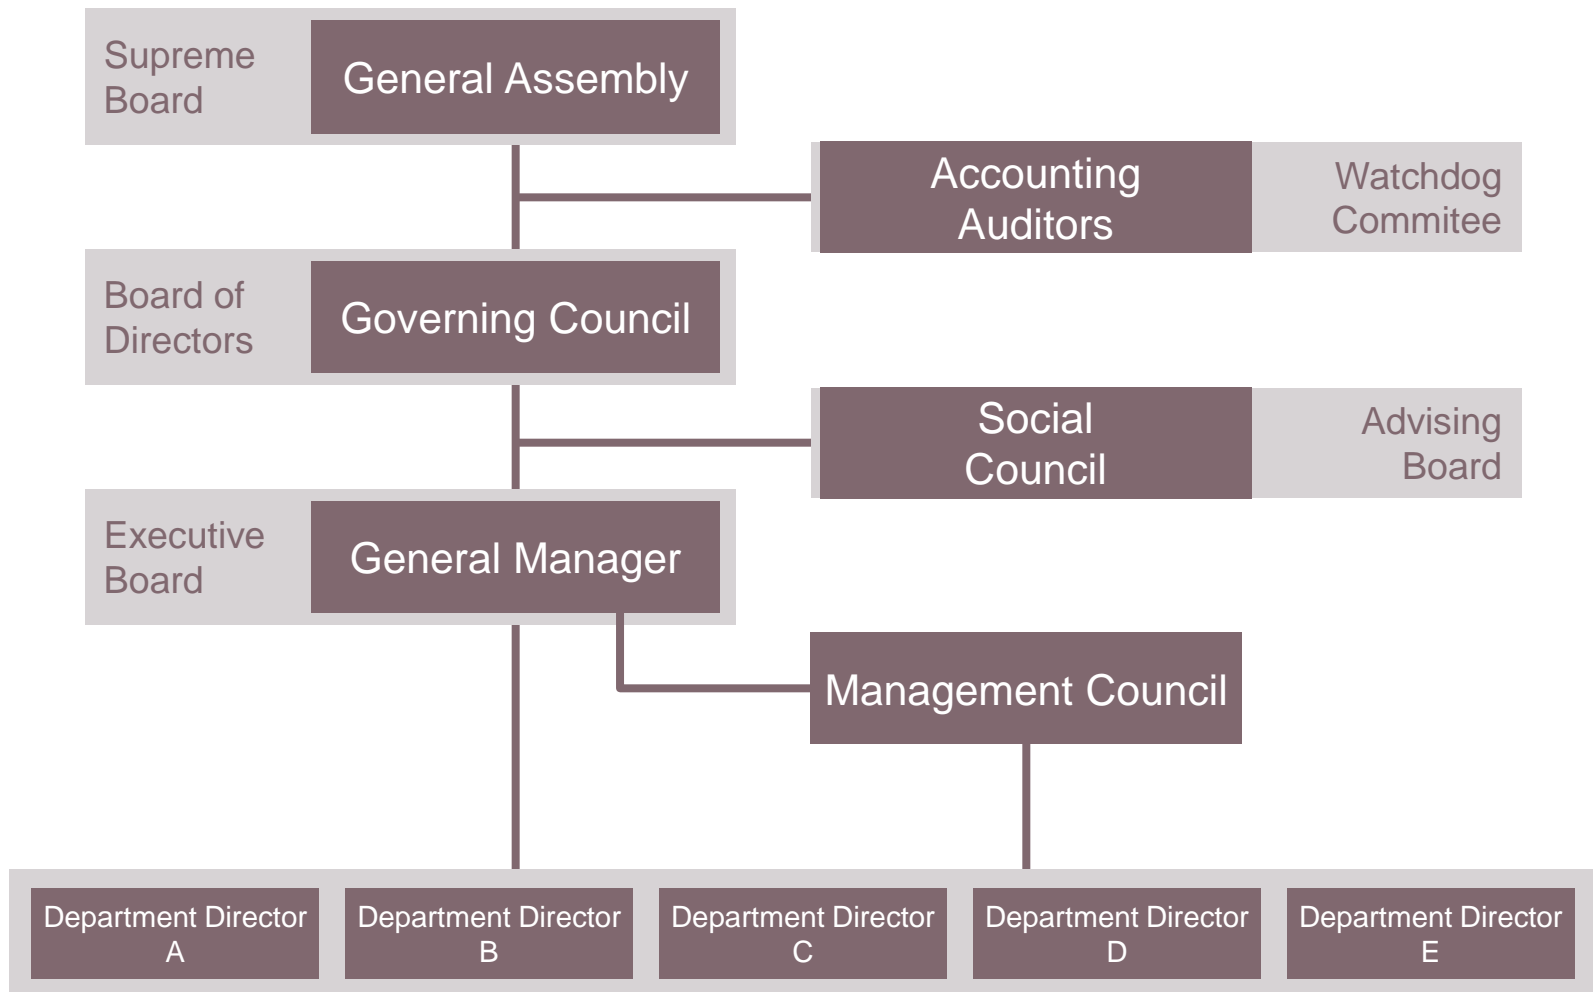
Supreme Board

General Assembly

Accounting Auditors

Watchdog Commitee

Board of Directors

Governing Council

Social Council

Advising Board

Executive Board

General Manager

Management Council

Department Director A

Department Director B

Department Director C

Department Director D

Department Director E